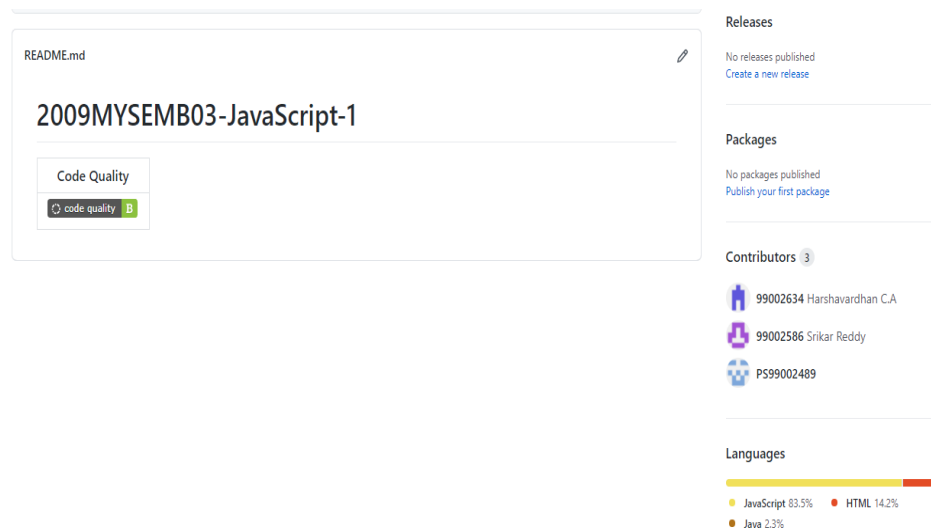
README.md

2009MYSEMB03-JavaScript-1

| Code Quality |
|---|
| code quality B |

Releases

No releases published
Create a new release

Packages

No packages published
Publish your first package

Contributors 3

99002634 Harshavardhan C.A

99002586 Srikar Reddy

PS99002489

Languages

JavaScript 83.5% HTML 14.2%
Java 2.3%